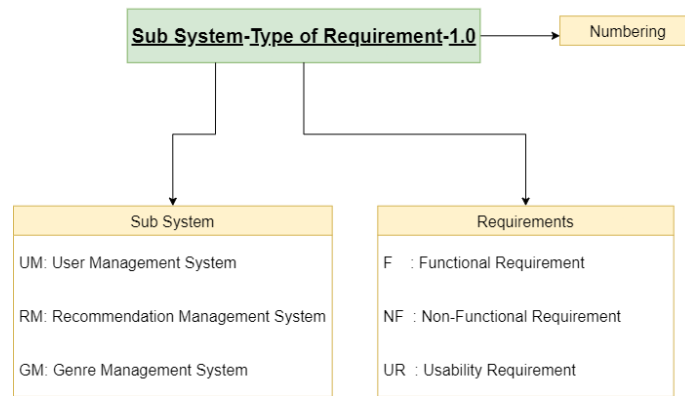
Sub System-Type of Requirement-1.0

Numbering

Sub System

UM: User Management System

RM: Recommendation Management System

GM: Genre Management System

Requirements

F : Functional Requirement

NF : Non-Functional Requirement

UR : Usability Requirement